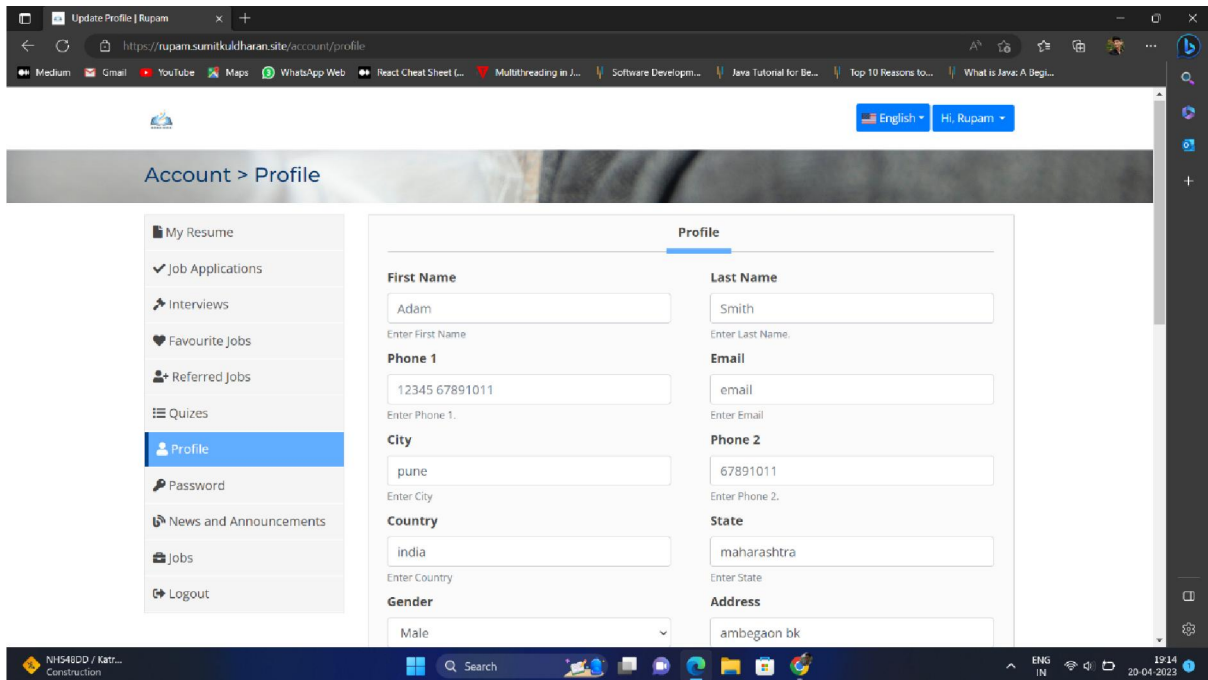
Update Profile | Rupam

https://rupam.sumitkuldharan.site/account/profile

Medium Gmail YouTube Maps WhatsApp Web React Cheat Sheet (... Multithreading in J... Software Developm... Java Tutorial for Be... Top 10 Reasons to... What is Java: A Begi...

English Hi, Rupam

Account > Profile

My Resume
Job Applications
Interviews
Favourite Jobs
Referred Jobs
Quizes
Profile
Password
News and Announcements
Jobs
Logout

Profile

First Name
Adam
Enter First Name

Last Name
Smith
Enter Last Name.

Phone 1
12345 67891011
Enter Phone 1.

Email
email
Enter Email

City
pune
Enter City

Phone 2
67891011
Enter Phone 2.

Country
india
Enter Country

State
maharashtra
Enter State

Gender
Male

Address
ambegaon bk

NH548DD / Katr...
Construction

Search

ENG IN 19:14 20-04-2023